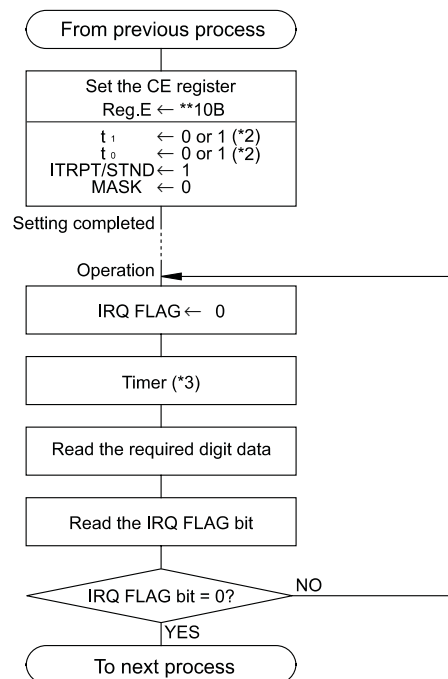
From previous process

Set the CE register
Reg.E ← **10B

$t_1$ ← 0 or 1 (*2)
$t_0$ ← 0 or 1 (*2)
ITRPT/STND ← 1
MASK ← 0

Setting completed

Operation

IRQ FLAG ← 0

Timer (*3)

Read the required digit data

Read the IRQ FLAG bit

IRQ FLAG bit = 0?

NO

YES

To next process